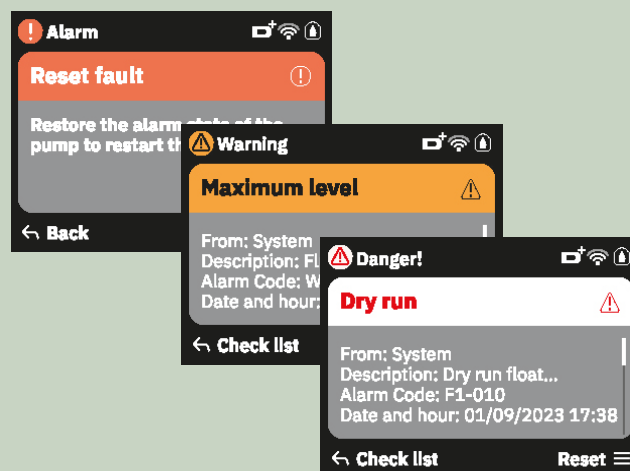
Alarm

Reset fault

Restore the alarm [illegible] of the pump to restart th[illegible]

Back

Warning

Maximum level

From: System
Description: Fl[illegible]
Alarm Code: W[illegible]
Date and hour: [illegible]

Check list

Danger!

Dry run

From: System
Description: Dry run float...
Alarm Code: F1-010
Date and hour: 01/09/2023 17:38

Check list

Reset